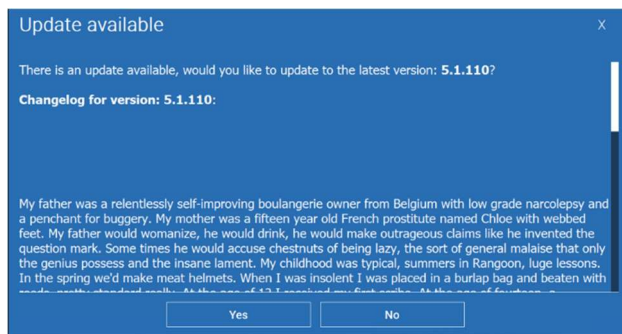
Update available

X

There is an update available, would you like to update to the latest version: 5.1.110?

Changelog for version: 5.1.110:

My father was a relentlessly self-improving boulangerie owner from Belgium with low grade narcolepsy and a penchant for buggery. My mother was a fifteen year old French prostitute named Chloe with webbed feet. My father would womanize, he would drink, he would make outrageous claims like he invented the question mark. Some times he would accuse chestnuts of being lazy, the sort of general malaise that only the genius possess and the insane lament. My childhood was typical, summers in Rangoon, luge lessons. In the spring we'd make meat helmets. When I was insolent I was placed in a burlap bag and beaten with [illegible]

Yes

No